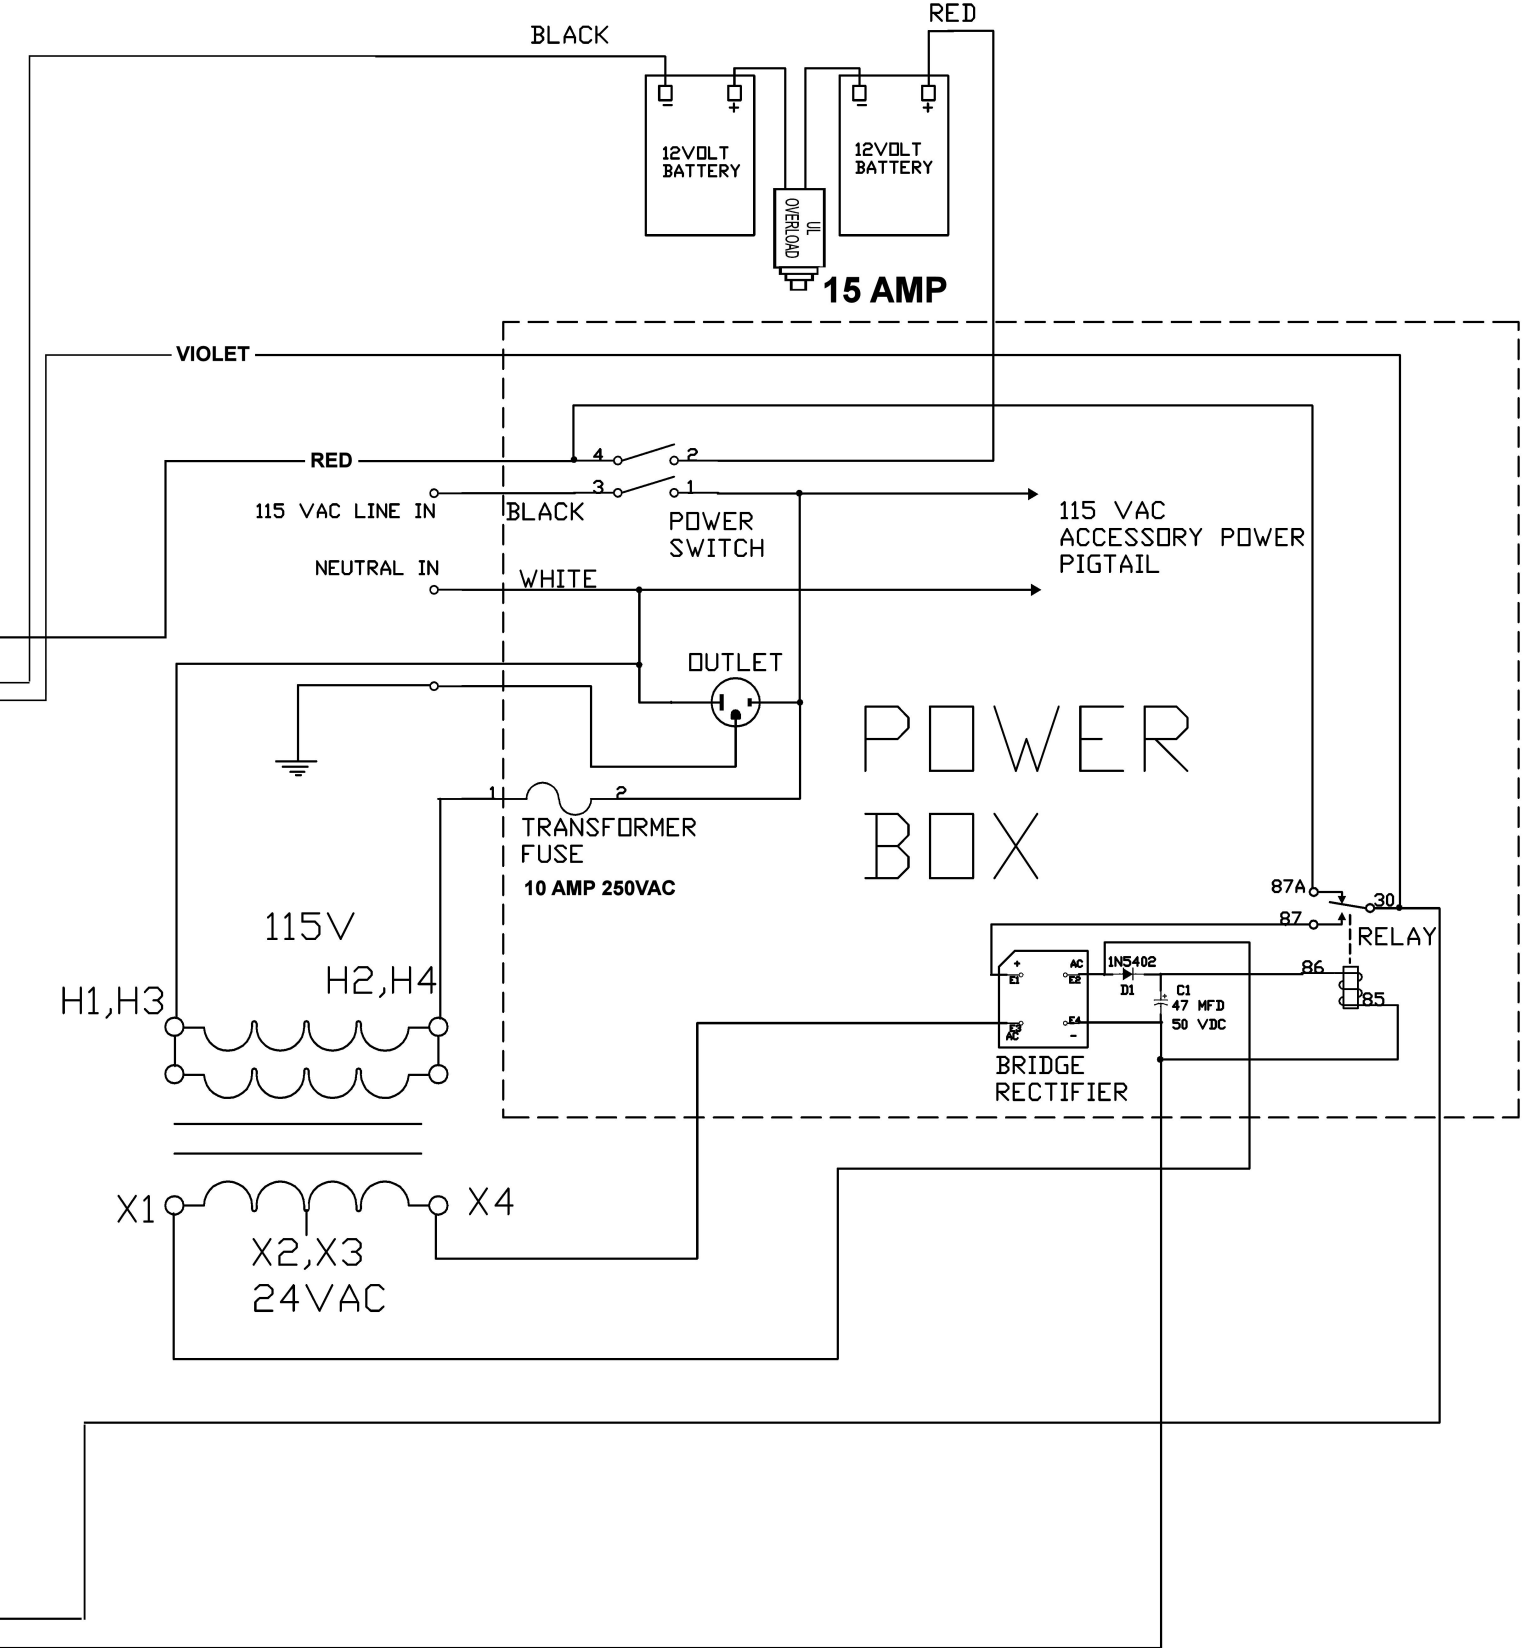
RED

BLACK

12VOLT BATTERY

UL OVERLOAD

12VOLT BATTERY

15 AMP

VIOLET

RED

4

2

3

1

115 VAC LINE IN

BLACK

POWER SWITCH

115 VAC ACCESSORY POWER PIGTAIL

NEUTRAL IN

WHITE

OUTLET

POWER BOX

1

2

TRANSFORMER FUSE

10 AMP 250VAC

115V

H1,H3

H2,H4

87A

87

30

RELAY

86

85

1N5402

D1

C1 47 MFD 50 VDC

AC

BRIDGE RECTIFIER

X1

X4

X2,X3 24VAC